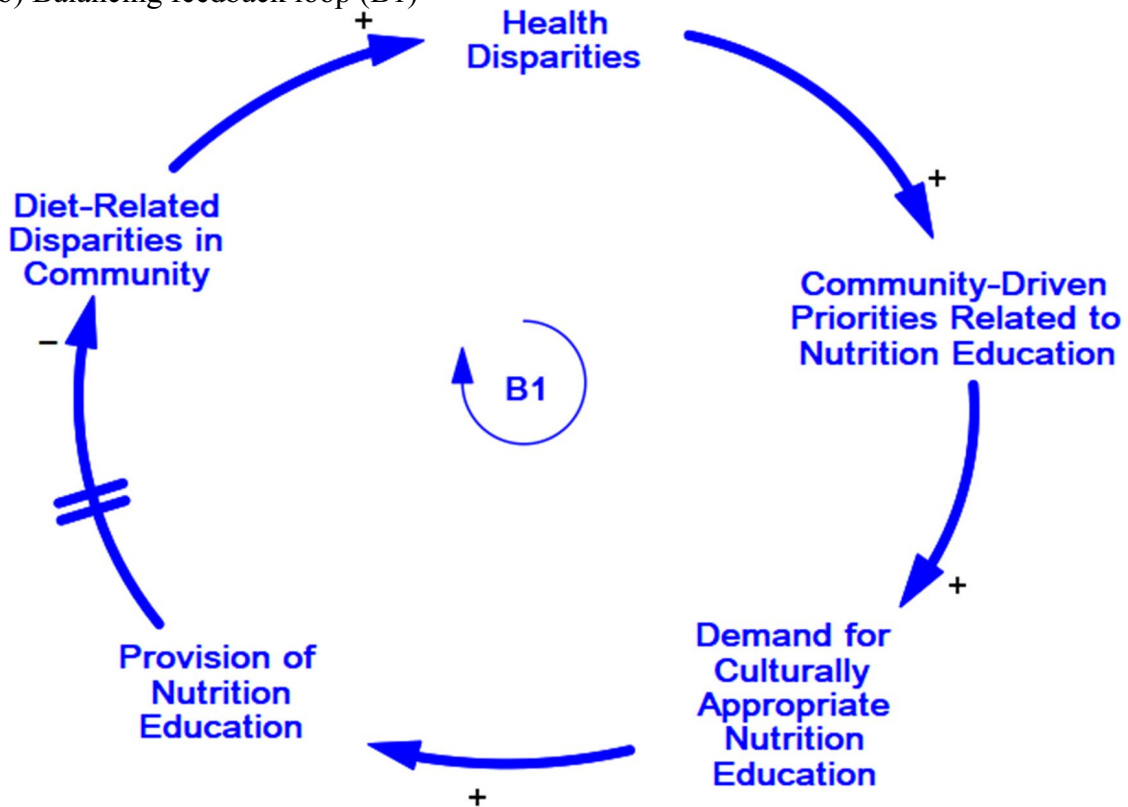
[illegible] Balancing feedback loop (B1)

+

Health Disparities

+

Community-Driven Priorities Related to Nutrition Education

+

Demand for Culturally Appropriate Nutrition Education

+

Provision of Nutrition Education

−

Diet-Related Disparities in Community

B1